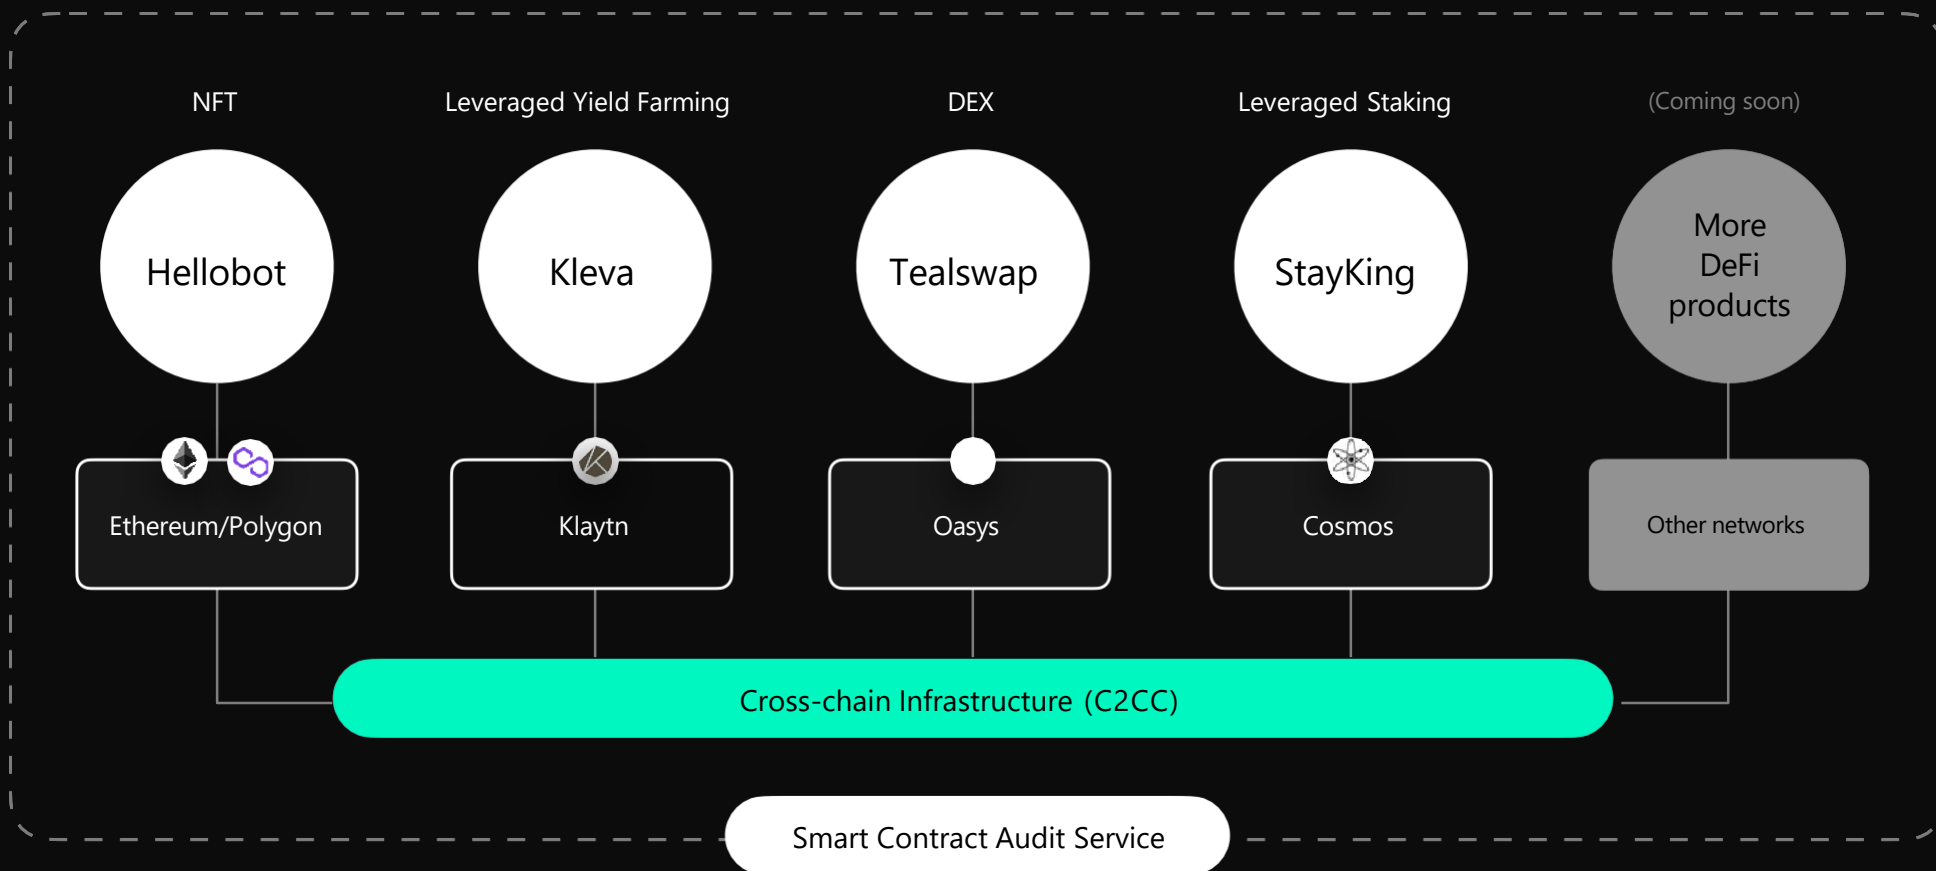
NFT

Leveraged Yield Farming

DEX

Leveraged Staking

(Coming soon)

Hellobot

Kleva

Tealswap

StayKing

More DeFi products

Ethereum/Polygon

Klaytn

Oasys

Cosmos

Other networks

Cross-chain Infrastructure (C2CC)

Smart Contract Audit Service